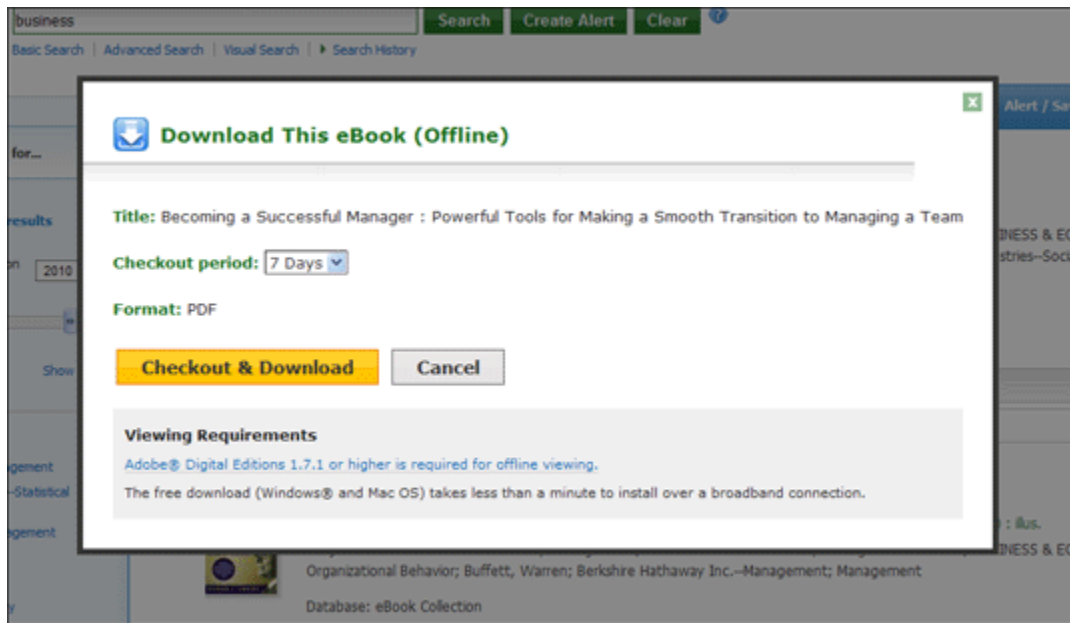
business

Search Create Alert Clear

Basic Search | Advanced Search | Visual Search | ▸ Search History

for...

results

2010

Show

gement

--Statistical

agement

Alert / Sa

INESS & E

stries--Soc

: ilus.

INESS & E

Download This eBook (Offline)

Title: Becoming a Successful Manager : Powerful Tools for Making a Smooth Transition to Managing a Team

Checkout period: 7 Days

Format: PDF

Checkout & Download

Cancel

Viewing Requirements

Adobe® Digital Editions 1.7.1 or higher is required for offline viewing.

The free download (Windows® and Mac OS) takes less than a minute to install over a broadband connection.

Organizational Behavior; Buffett, Warren; Berkshire Hathaway Inc.--Management; Management

Database: eBook Collection